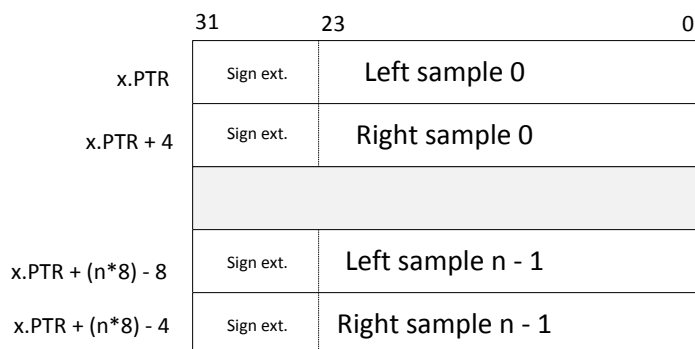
31 23 0

| | | |
|---|---|---|
| x.PTR | Sign ext. | Left sample 0 |
| x.PTR + 4 | Sign ext. | Right sample 0 |
| | | |
| x.PTR + (n*8) - 8 | Sign ext. | Left sample n - 1 |
| x.PTR + (n*8) - 4 | Sign ext. | Right sample n - 1 |